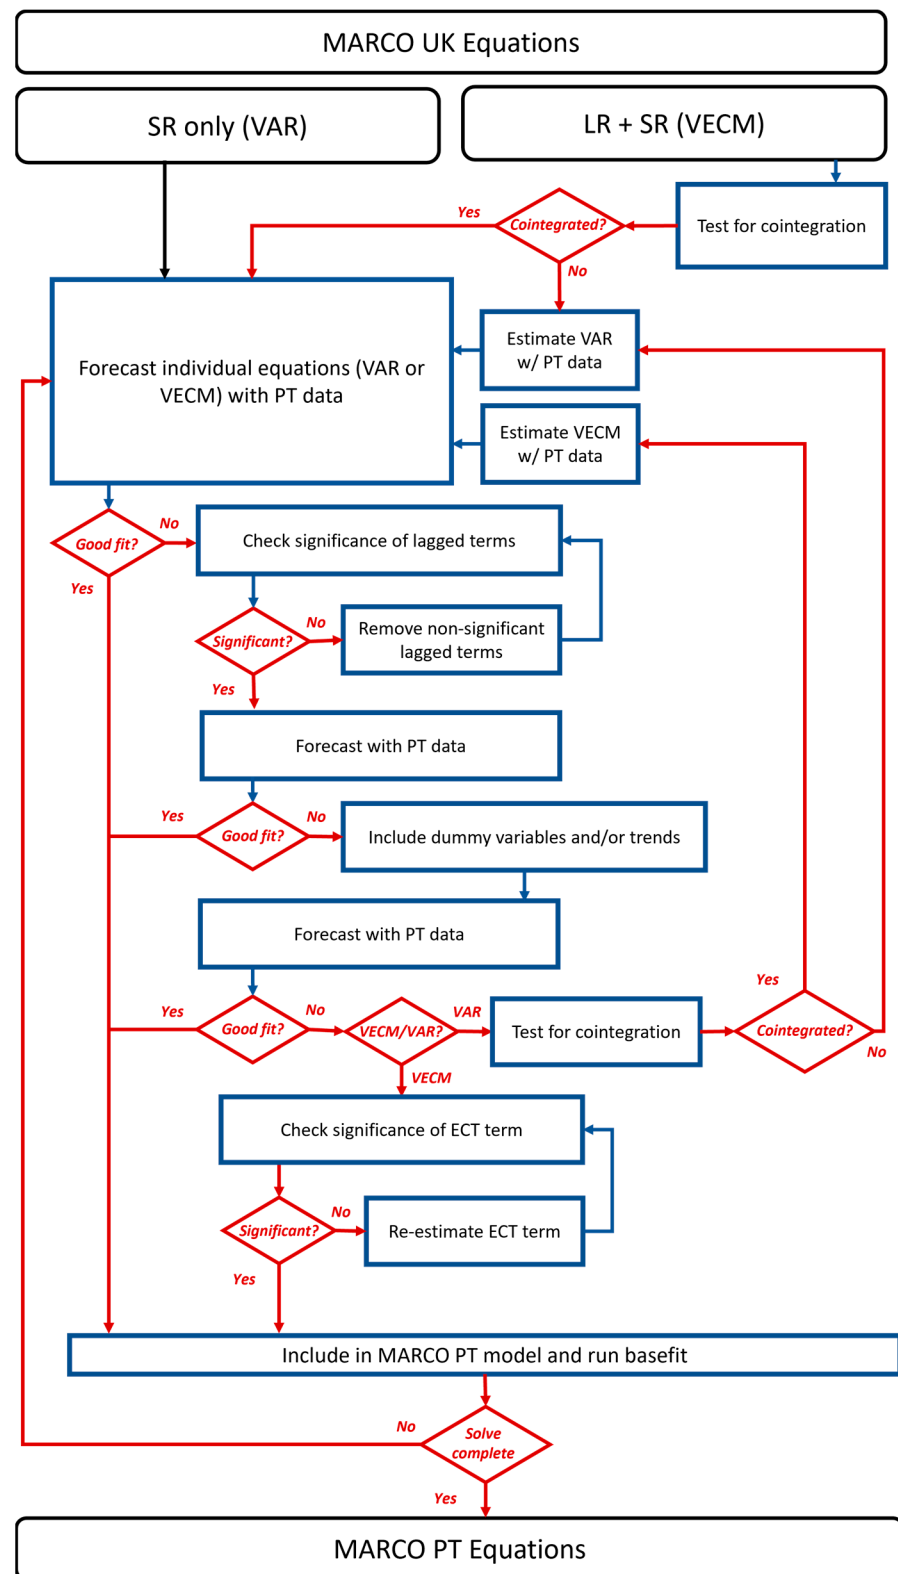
MARCO UK Equations

SR only (VAR)

LR + SR (VECM)

Test for cointegration

Cointegrated?

Yes

No

Forecast individual equations (VAR or VECM) with PT data

Estimate VAR w/ PT data

Estimate VECM w/ PT data

Good fit?

No

Yes

Check significance of lagged terms

Significant?

No

Remove non-significant lagged terms

Yes

Forecast with PT data

Yes

Good fit?

No

Include dummy variables and/or trends

Forecast with PT data

Yes

Good fit?

No

VECM/VAR?

VAR

Test for cointegration

Yes

Cointegrated?

No

VECM

Check significance of ECT term

Significant?

No

Re-estimate ECT term

Yes

Include in MARCO PT model and run basefit

No

Solve complete

Yes

MARCO PT Equations